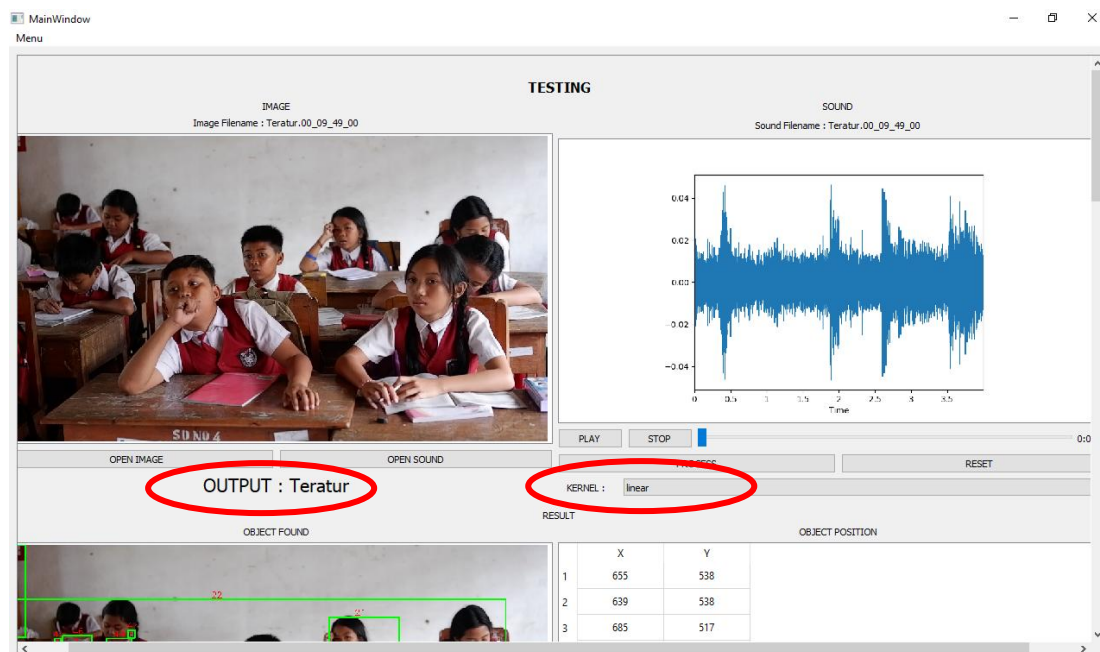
MainWindow

Menu

TESTING

IMAGE

Image Filename : Teratur.00_09_49_00

SOUND

Sound Filename : Teratur.00_09_49_00

0.04
0.02
0.00
−0.02
−0.04
0 0.5 1 1.5 2 2.5 3 3.5
Time

SUNDA

PLAY STOP 0:0

OPEN IMAGE OPEN SOUND

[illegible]CESS RESET

OUTPUT : Teratur

KERNEL : linear

RESULT

OBJECT FOUND

OBJECT POSITION

22

21

| | X | Y |
|---|---|---|
| 1 | 655 | 538 |
| 2 | 639 | 538 |
| 3 | 685 | 517 |